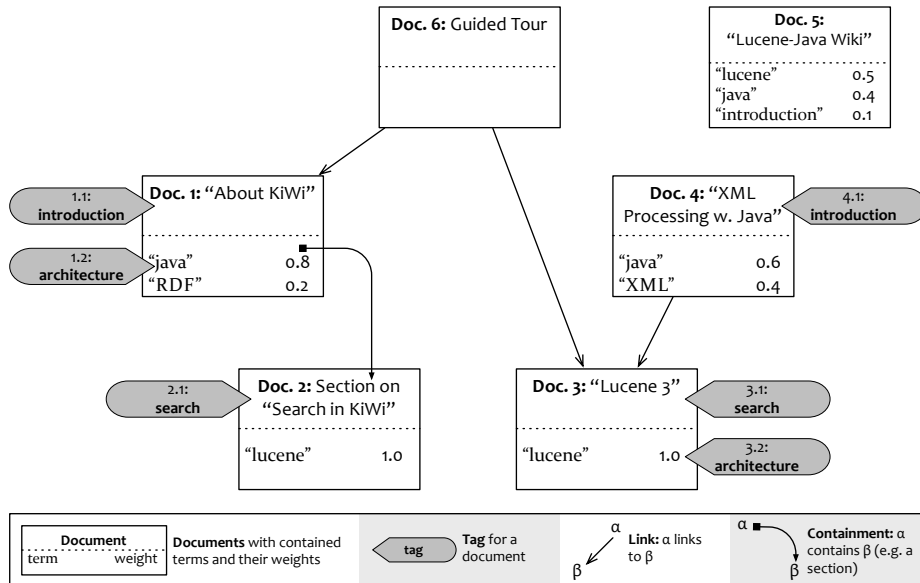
**Doc. 6:** Guided Tour

**Doc. 5:** "Lucene-Java Wiki"

| | |
|---|---|
| "lucene" | 0.5 |
| "java" | 0.4 |
| "introduction" | 0.1 |

1.1: **introduction**

1.2: **architecture**

**Doc. 1:** "About KiWi"

| | |
|---|---|
| "java" | 0.8 |
| "RDF" | 0.2 |

**Doc. 4:** "XML Processing w. Java"

4.1: **introduction**

| | |
|---|---|
| "java" | 0.6 |
| "XML" | 0.4 |

2.1: **search**

**Doc. 2:** Section on "Search in KiWi"

"lucene" 1.0

**Doc. 3:** "Lucene 3"

3.1: **search**

3.2: **architecture**

"lucene" 1.0

Document
term weight

**Documents** with contained terms and their weights

tag

**Tag** for a document

α
β

**Link:** α links to β

α
β

**Containment:** α contains β (e.g. a section)